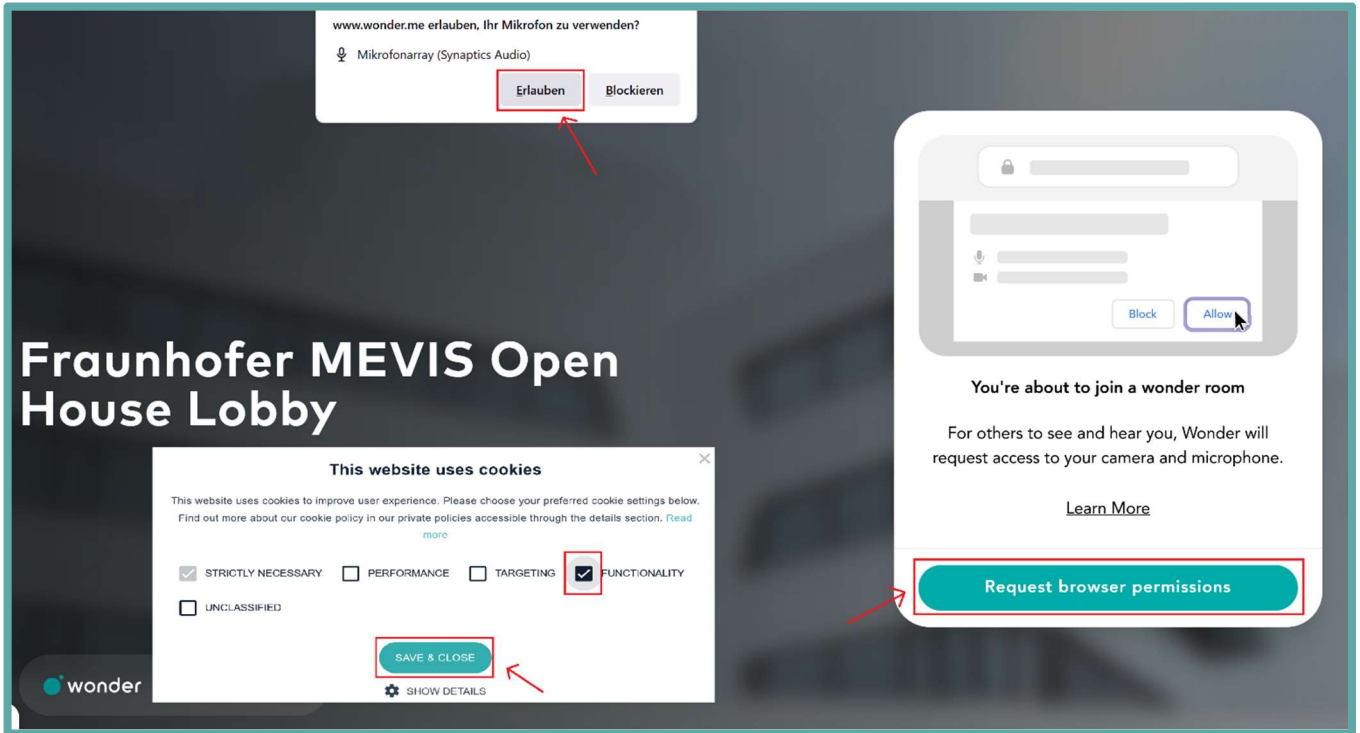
www.wonder.me erlauben, Ihr Mikrofon zu verwenden?

Mikrofonarray (Synaptics Audio)

Erlauben Blockieren

Block Allow

You're about to join a wonder room

For others to see and hear you, Wonder will request access to your camera and microphone.

Learn More

Request browser permissions

Fraunhofer MEVIS Open House Lobby

This website uses cookies

This website uses cookies to improve user experience. Please choose your preferred cookie settings below. Find out more about our cookie policy in our private policies accessible through the details section. Read more

STRICTLY NECESSARY PERFORMANCE TARGETING FUNCTIONALITY

UNCLASSIFIED

SAVE & CLOSE

SHOW DETAILS

wonder